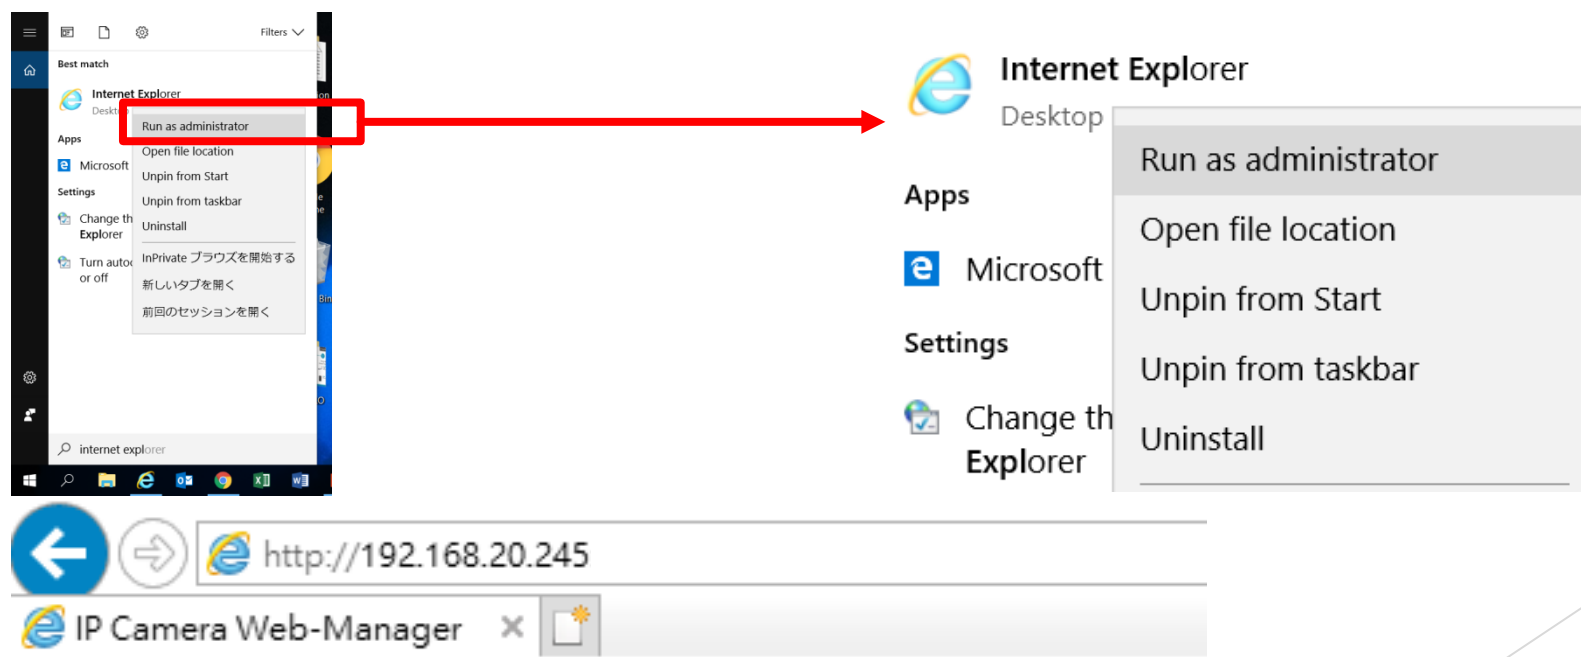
Filters

Best match

Internet Explorer
Deskt

Apps

Microsoft

Settings

Change th
Explorer

Turn autc
or off

Run as administrator
Open file location
Unpin from Start
Unpin from taskbar
Uninstall
InPrivate ブラウズを開始する
新しいタブを開く
前回のセッションを開く

internet explorer

Internet Explorer
Desktop

Apps

Microsoft

Settings

Change th
Explorer

Run as administrator
Open file location
Unpin from Start
Unpin from taskbar
Uninstall

http://192.168.20.245

IP Camera Web-Manager